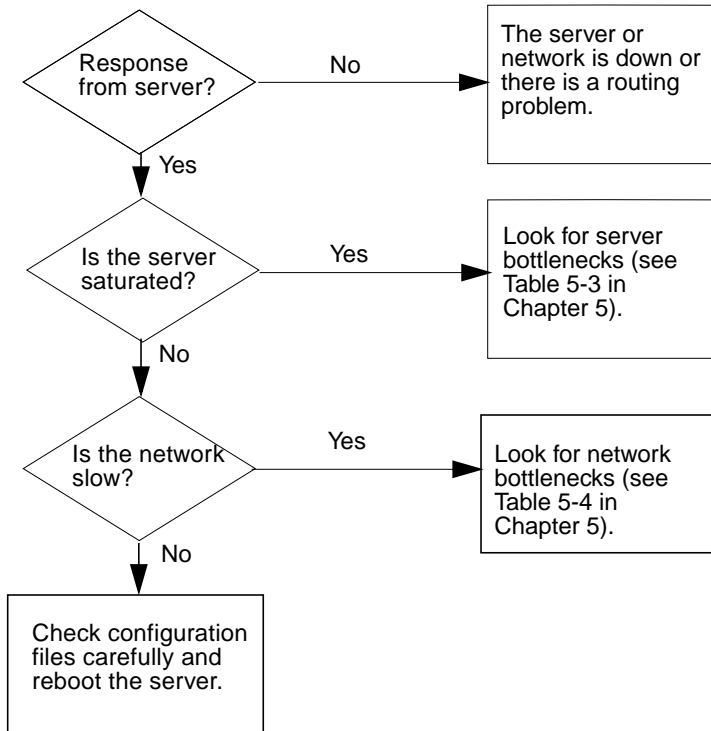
Response from server?

No

The server or network is down or there is a routing problem.

Yes

Is the server saturated?

Yes

Look for server bottlenecks (see Table 5-3 in Chapter 5).

No

Is the network slow?

Yes

Look for network bottlenecks (see Table 5-4 in Chapter 5).

No

Check configuration files carefully and reboot the server.